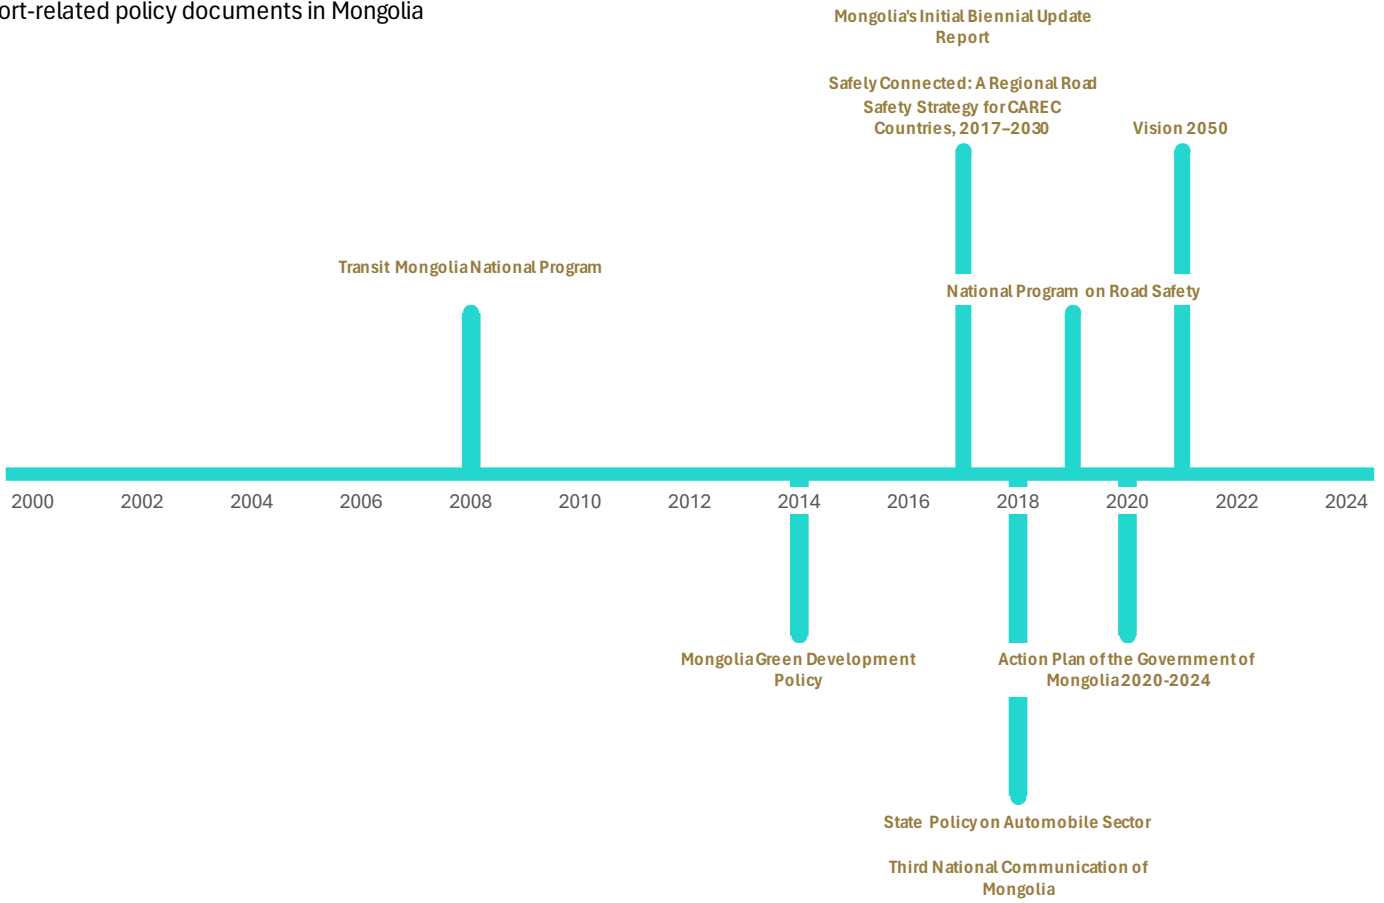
ort-related policy documents in Mongolia

Mongolia's Initial Biennial Update Report

Safely Connected: A Regional Road Safety Strategy for CAREC Countries, 2017–2030

Vision 2050

Transit Mongolia National Program

National Program on Road Safety

2000 2002 2004 2006 2008 2010 2012 2014 2016 2018 2020 2022 2024

Mongolia Green Development Policy

Action Plan of the Government of Mongolia 2020-2024

State Policy on Automobile Sector

Third National Communication of Mongolia